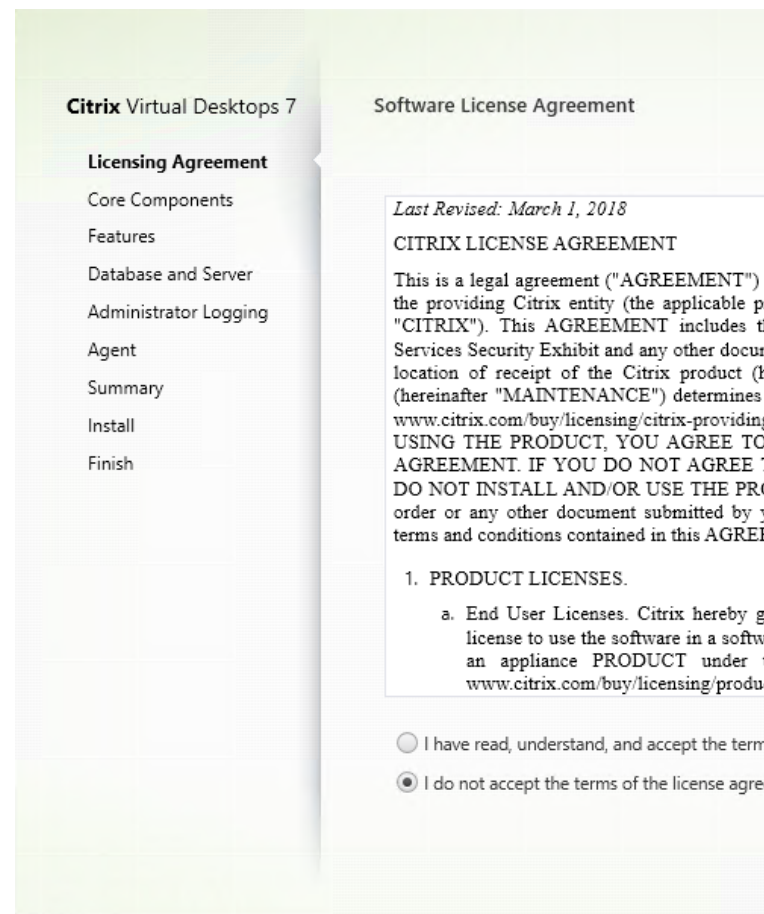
Citrix Virtual Desktops 7

Licensing Agreement
Core Components
Features
Database and Server
Administrator Logging
Agent
Summary
Install
Finish

Software License Agreement

Last Revised: March 1, 2018

CITRIX LICENSE AGREEMENT

This is a legal agreement ("AGREEMENT") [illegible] the providing Citrix entity (the applicable p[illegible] "CITRIX"). This AGREEMENT includes t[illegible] Services Security Exhibit and any other docu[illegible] location of receipt of the Citrix product ([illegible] (hereinafter "MAINTENANCE") determines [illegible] www.citrix.com/buy/licensing/citrix-providin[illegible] USING THE PRODUCT, YOU AGREE TO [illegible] AGREEMENT. IF YOU DO NOT AGREE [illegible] DO NOT INSTALL AND/OR USE THE PR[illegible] order or any other document submitted by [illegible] terms and conditions contained in this AGRE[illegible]

1. PRODUCT LICENSES.

a. End User Licenses. Citrix hereby g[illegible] license to use the software in a softw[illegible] an appliance PRODUCT under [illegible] www.citrix.com/buy/licensing/produ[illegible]

I have read, understand, and accept the term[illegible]

I do not accept the terms of the license agre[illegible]